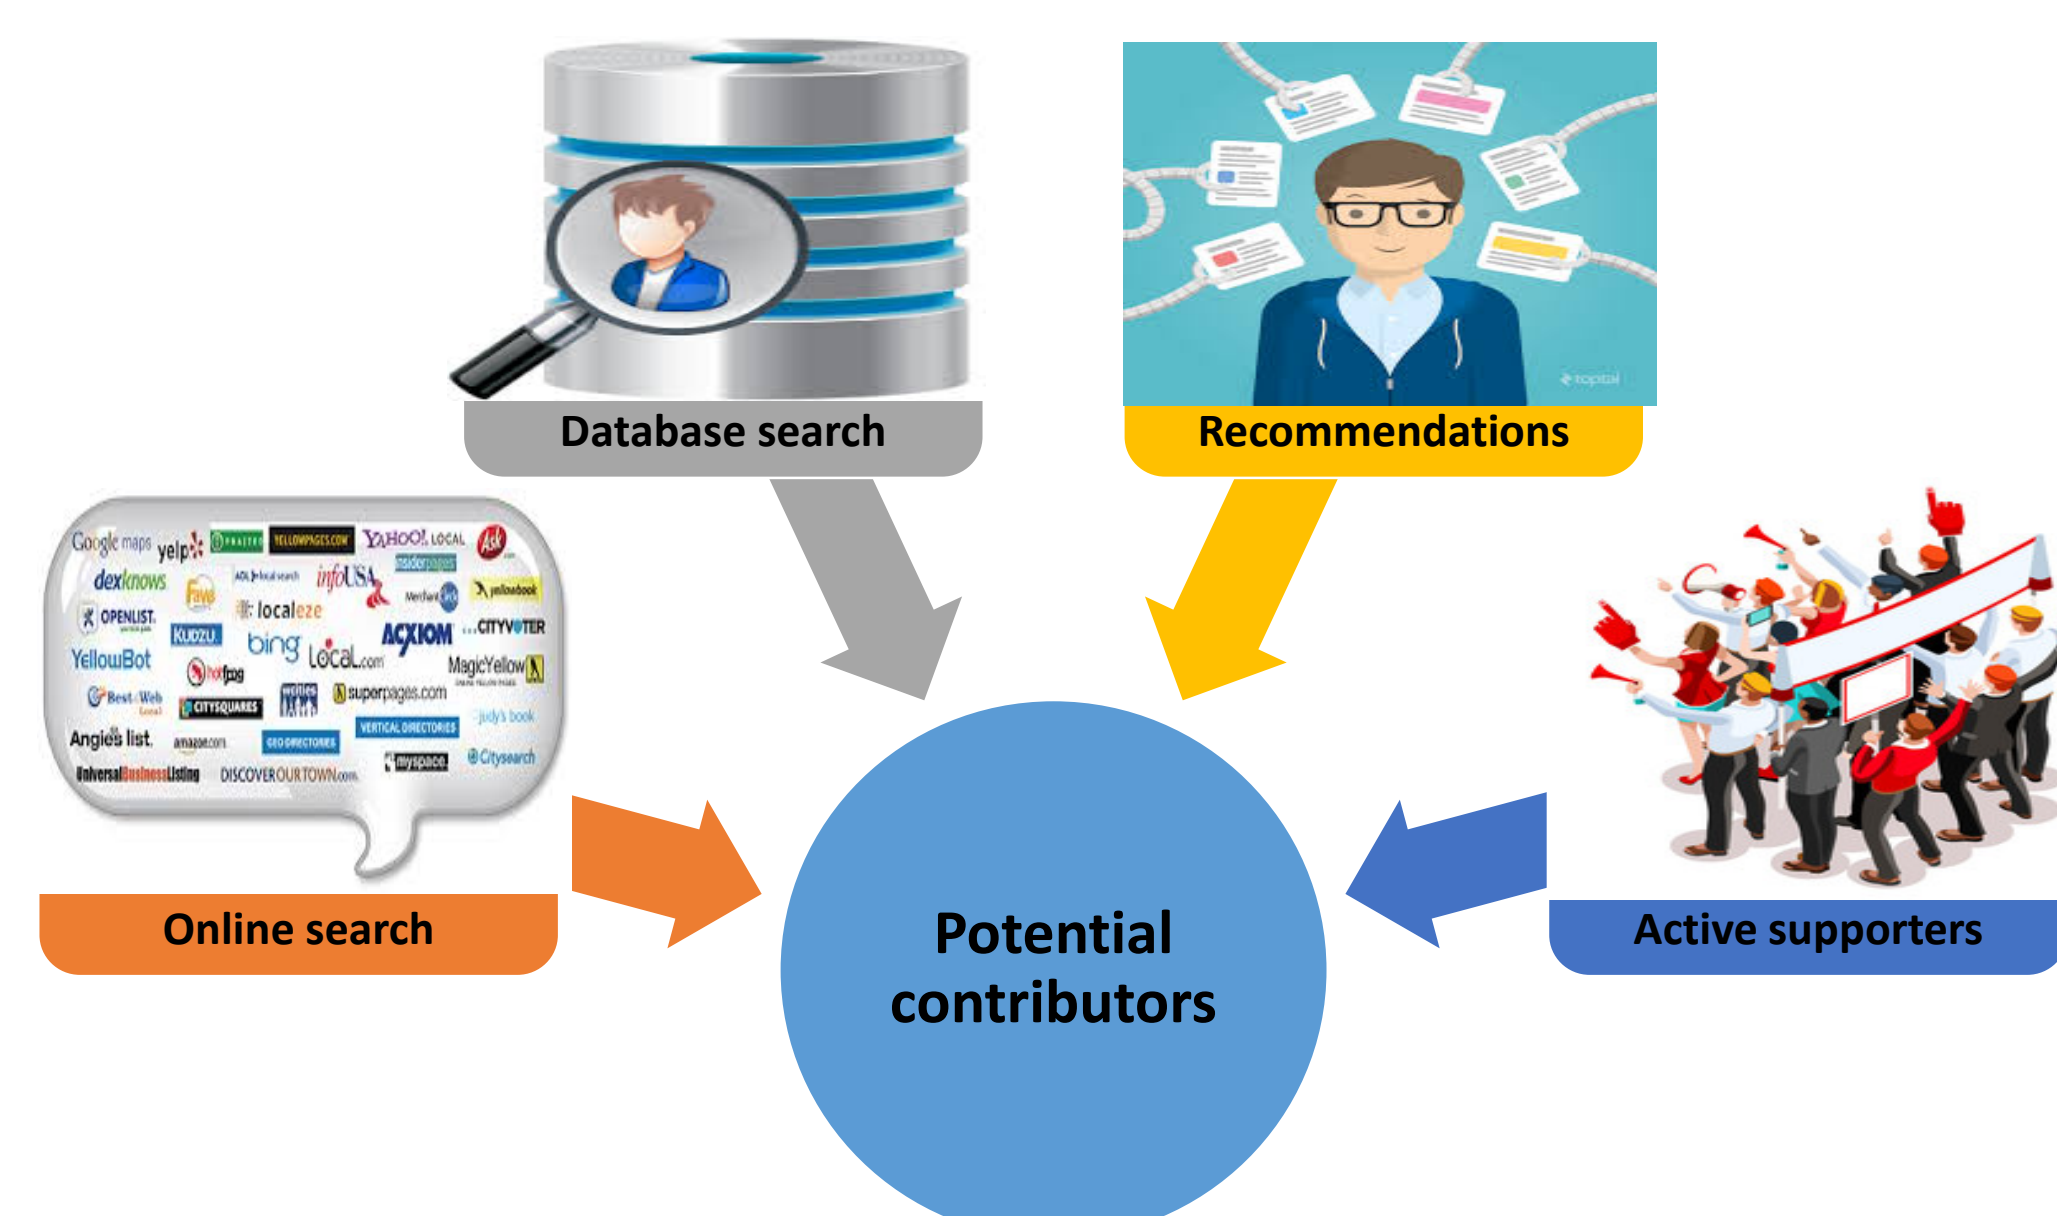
Database search

Recommendations

Google maps yelp YELLOWPAGES.COM YAHOO! LOCAL Ask
dexknows infoUSA insiderpages
OPENLIST localeze yellowbook
KUDZU ACXIOM CITYVOTER
YellowBot bing Local.com MagicYellow
hotfrog superpages.com
Best of the Web CITYSQUARES judy's book
Angie's list amazon.com GEO DIRECTORIES VERTICAL DIRECTORIES Citysearch
UniversalBusinessListing DISCOVEROURTOWN.com myspace

Online search

Active supporters

Potential contributors